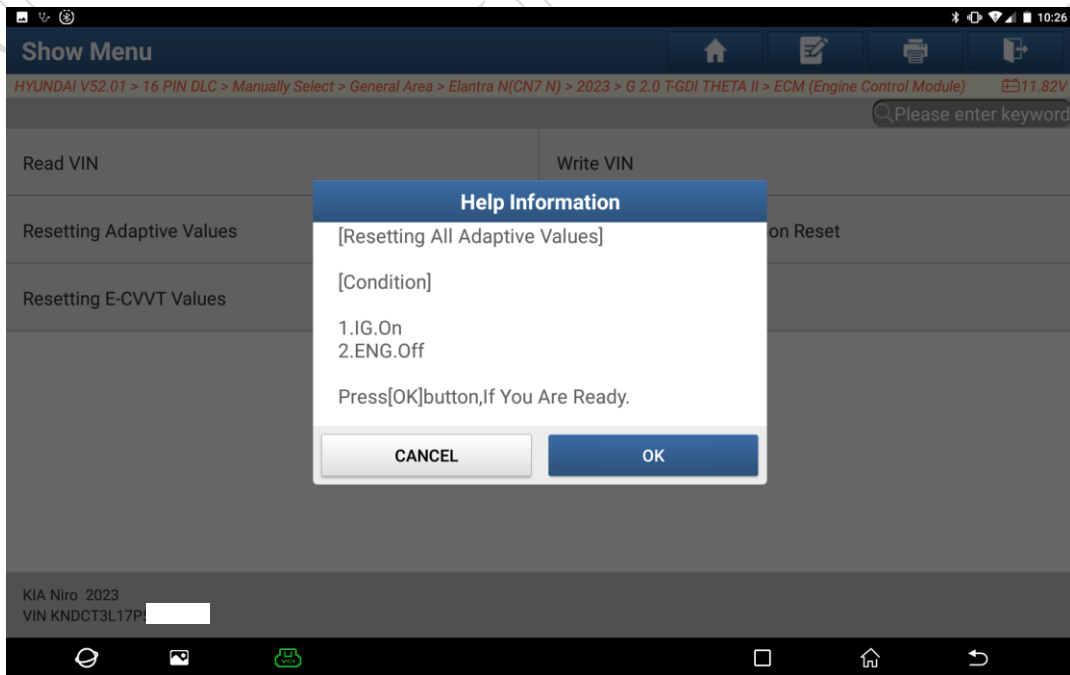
10:26

Show Menu

HYUNDAI V52.01 > 16 PIN DLC > Manually Select > General Area > Elantra N(CN7 N) > 2023 > G 2.0 T-GDI THETA II > ECM (Engine Control Module) 11.82V

Please enter keyword

Read VIN

Write VIN

Resetting Adaptive Values

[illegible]on Reset

Resetting E-CVVT Values

Help Information

[Resetting All Adaptive Values]

[Condition]

1.IG.On
2.ENG.Off

Press[OK]button,If You Are Ready.

CANCEL

OK

KIA Niro 2023
VIN KNDCT3L17P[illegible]